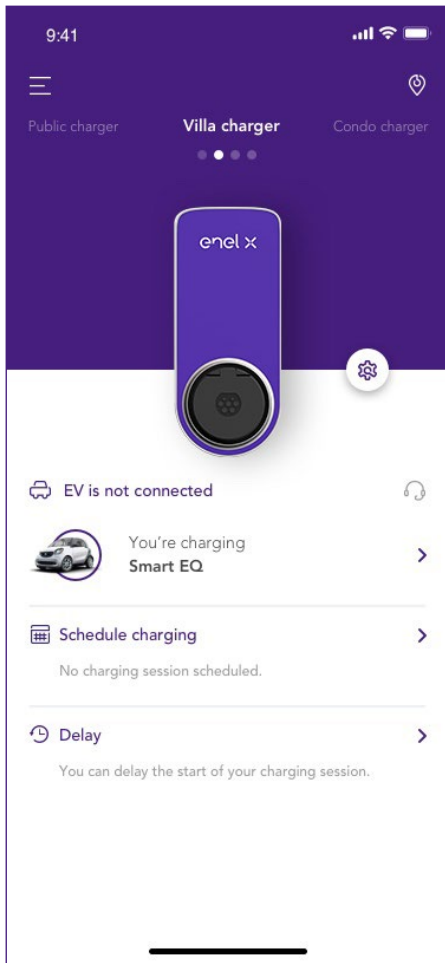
9:41

Public charger
Villa charger
Condo charger

enel x

EV is not connected

You're charging
Smart EQ

Schedule charging
No charging session scheduled.

Delay
You can delay the start of your charging session.